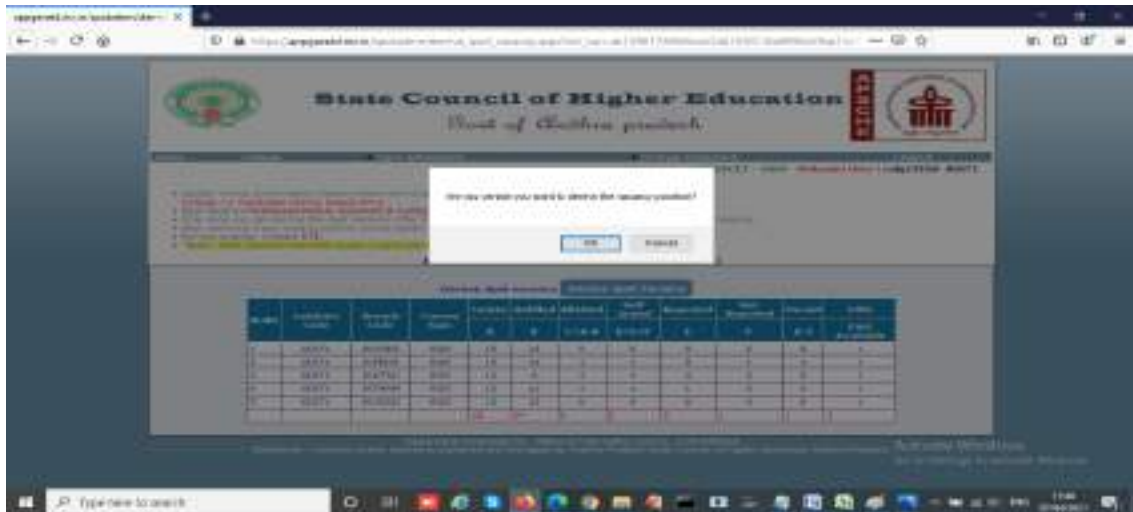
State Council of Higher Education
Govt. of Andhra pradesh

Are you certain you want to delete the vacancy position?

OK Cancel

Activate Windows
Go to Settings to activate Windows.

Type here to search